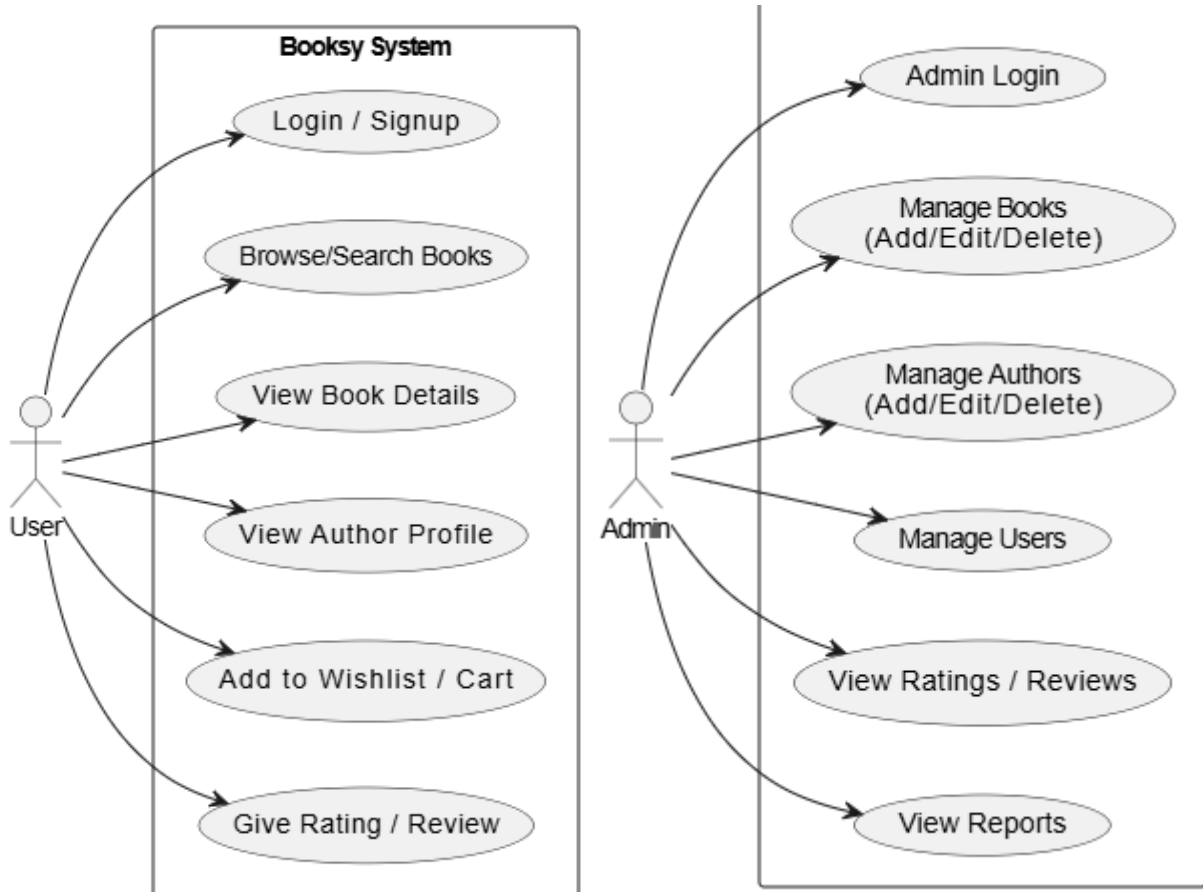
Booksy System

Login / Signup

Browse/Search Books

View Book Details

View Author Profile

Add to Wishlist / Cart

Give Rating / Review

User

Admin Login

Manage Books (Add/Edit/Delete)

Manage Authors (Add/Edit/Delete)

Manage Users

View Ratings / Reviews

View Reports

Admin